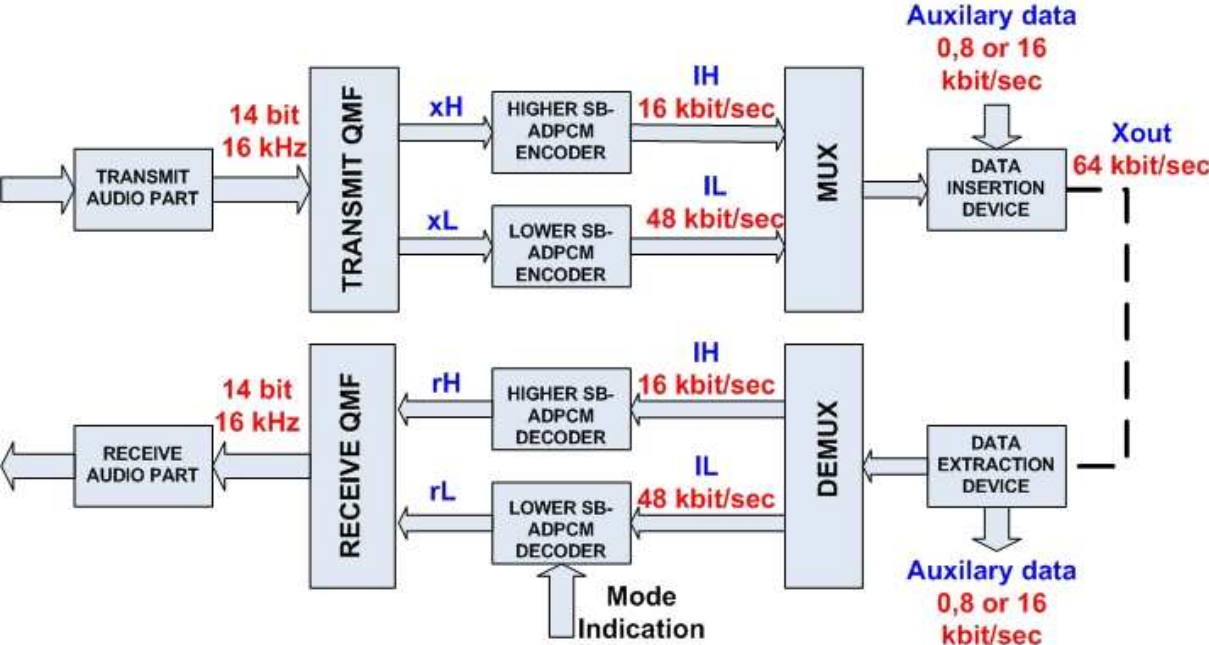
Auxilary data
0,8 or 16
kbit/sec

14 bit
16 kHz

TRANSMIT QMF

xH

HIGHER SB-ADPCM ENCODER

IH
16 kbit/sec

MUX

Xout
64 kbit/sec

TRANSMIT AUDIO PART

DATA INSERTION DEVICE

xL

LOWER SB-ADPCM ENCODER

IL
48 kbit/sec

14 bit
16 kHz

RECEIVE QMF

rH

HIGHER SB-ADPCM DECODER

IH
16 kbit/sec

DEMUX

RECEIVE AUDIO PART

DATA EXTRACTION DEVICE

rL

LOWER SB-ADPCM DECODER

IL
48 kbit/sec

Mode
Indication

Auxilary data
0,8 or 16
kbit/sec